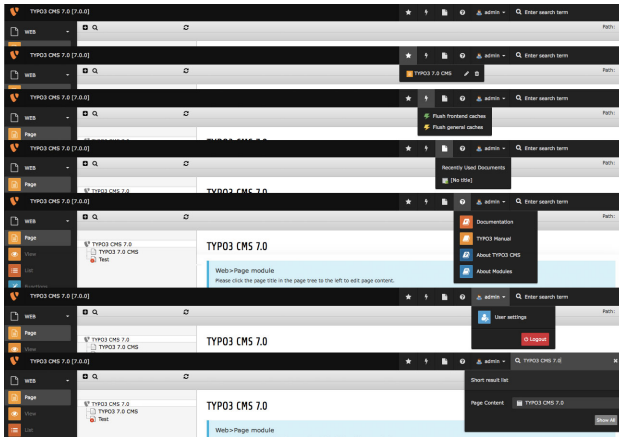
TYPO3 CMS 7.0 [7.0.0]
admin
Enter search term
WEB
Path:

TYPO3 CMS 7.0 [7.0.0]
admin
Enter search term
WEB
TYPO3 7.0 CMS
Path:

TYPO3 CMS 7.0 [7.0.0]
admin
Enter search term
WEB
Page
Flush frontend caches
Flush general caches
TYPO3 CMS 7.0
Path:

TYPO3 CMS 7.0 [7.0.0]
admin
Enter search term
WEB
Page
Recently Used Documents
[No title]
TYPO3 CMS 7.0
TYPO3 CMS 7.0
Path:

TYPO3 CMS 7.0 [7.0.0]
admin
Enter search term
WEB
Page
View
List
TYPO3 CMS 7.0
TYPO3 7.0 CMS
Test
TYPO3 CMS 7.0
Web>Page module
Please click the page title in the page tree to the left to edit page content.
Documentation
TYPO3 Manual
About TYPO3 CMS
About Modules
Path:

TYPO3 CMS 7.0 [7.0.0]
admin
Enter search term
WEB
Page
View
TYPO3 CMS 7.0
TYPO3 7.0 CMS
TYPO3 CMS 7.0
User settings
Logout
Path:

TYPO3 CMS 7.0 [7.0.0]
admin
TYPO3 CMS 7.0
WEB
Page
View
List
TYPO3 CMS 7.0
TYPO3 7.0 CMS
Test
TYPO3 CMS 7.0
Web>Page module
Short result list
Page Content
TYPO3 CMS 7.0
Show All